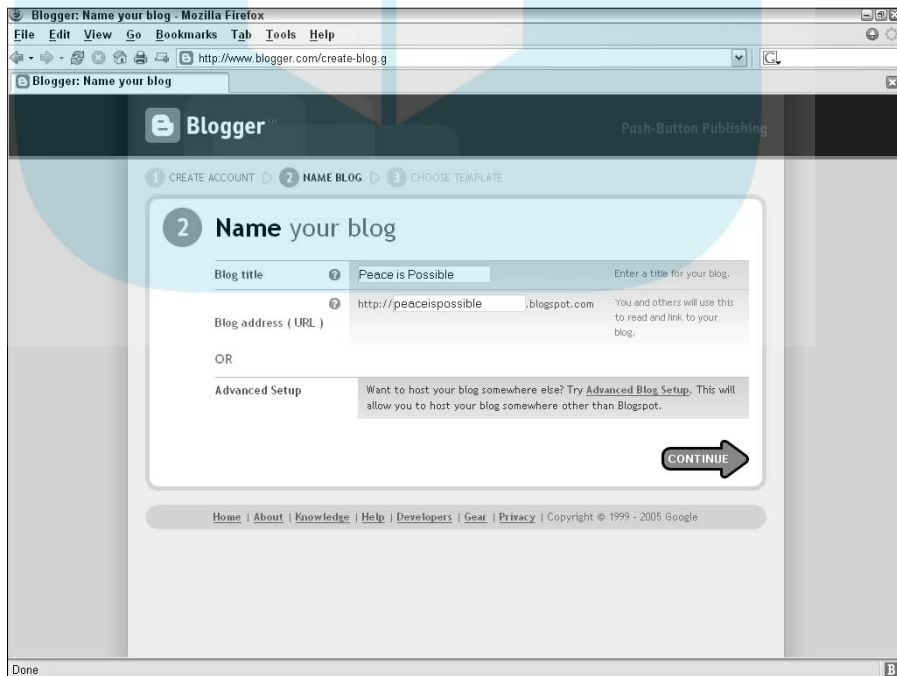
Blogger: Name your blog - Mozilla Firefox

File Edit View Go Bookmarks Tab Tools Help

http://www.blogger.com/create-blog.g

Blogger: Name your blog

Blogger™

Push-Button Publishing

1 CREATE ACCOUNT 2 NAME BLOG 3 CHOOSE TEMPLATE

2 Name your blog

Blog title

Peace is Possible

Enter a title for your blog.

Blog address ( URL )

http://peaceispossible .blogspot.com

You and others will use this to read and link to your blog.

OR

Advanced Setup

Want to host your blog somewhere else? Try Advanced Blog Setup. This will allow you to host your blog somewhere other than Blogspot.

CONTINUE

Home | About | Knowledge | Help | Developers | Gear | Privacy | Copyright © 1999 - 2005 Google

Done